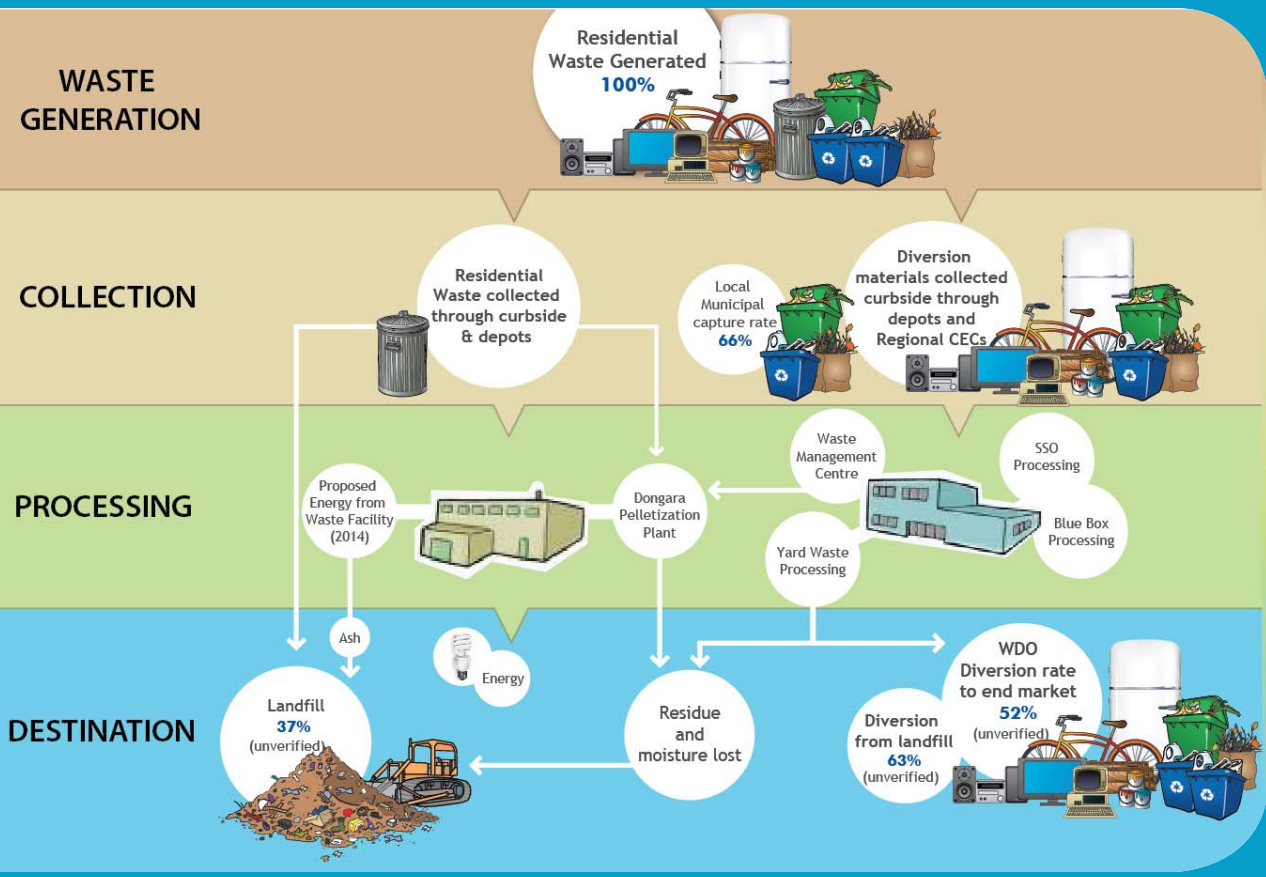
WASTE GENERATION

Residential Waste Generated 100%

COLLECTION

Residential Waste collected through curbside & depots

Local Municipal capture rate 66%

Diversion materials collected curbside through depots and Regional CECs

PROCESSING

Proposed Energy from Waste Facility (2014)

Dongara Pelletization Plant

Waste Management Centre

SSO Processing

Blue Box Processing

Yard Waste Processing

DESTINATION

Ash

Energy

Landfill 37% (unverified)

Residue and moisture lost

WDO Diversion rate to end market 52% (unverified)

Diversion from landfill 63% (unverified)